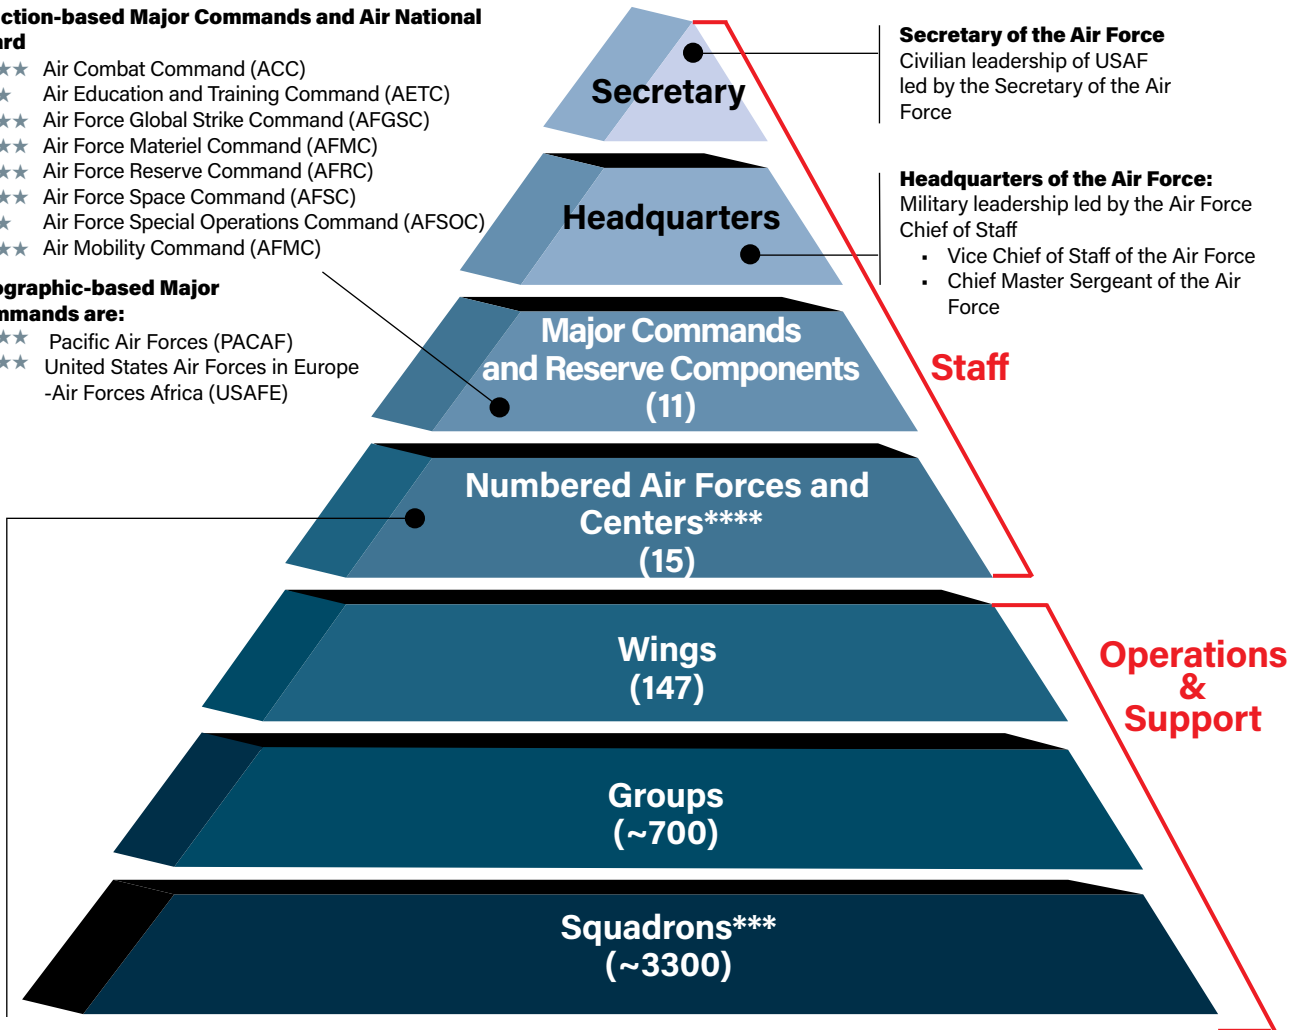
ction-based Major Commands and Air National
rd
★★ Air Combat Command (ACC)
★ Air Education and Training Command (AETC)
★★ Air Force Global Strike Command (AFGSC)
★★ Air Force Materiel Command (AFMC)
★★ Air Force Reserve Command (AFRC)
★★ Air Force Space Command (AFSC)
★ Air Force Special Operations Command (AFSOC)
★★ Air Mobility Command (AFMC)

ographic-based Major
mmands are:
★★ Pacific Air Forces (PACAF)
★★ United States Air Forces in Europe -Air Forces Africa (USAFE)

Secretary

Secretary of the Air Force
Civilian leadership of USAF led by the Secretary of the Air Force

Headquarters

Headquarters of the Air Force:
Military leadership led by the Air Force Chief of Staff
▪ Vice Chief of Staff of the Air Force
▪ Chief Master Sergeant of the Air Force

Major Commands and Reserve Components (11)

Staff

Numbered Air Forces and Centers**** (15)

Wings (147)

Operations & Support

Groups (~700)

Squadrons*** (~3300)